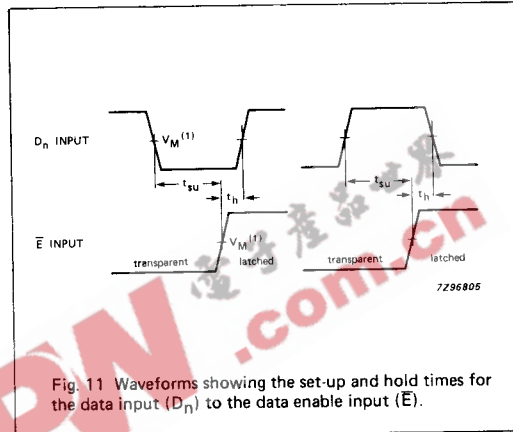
$D_n$ INPUT

$V_M^{(1)}$

$t_{su}$

$t_h$

$t_{su}$

$t_h$

$\overline{E}$ INPUT

transparent

$V_M^{(1)}$

latched

transparent

latched

7Z96805

电子产品世界

.com.cn

Fig. 11 Waveforms showing the set-up and hold times for the data input ($D_n$) to the data enable input ($\overline{E}$).